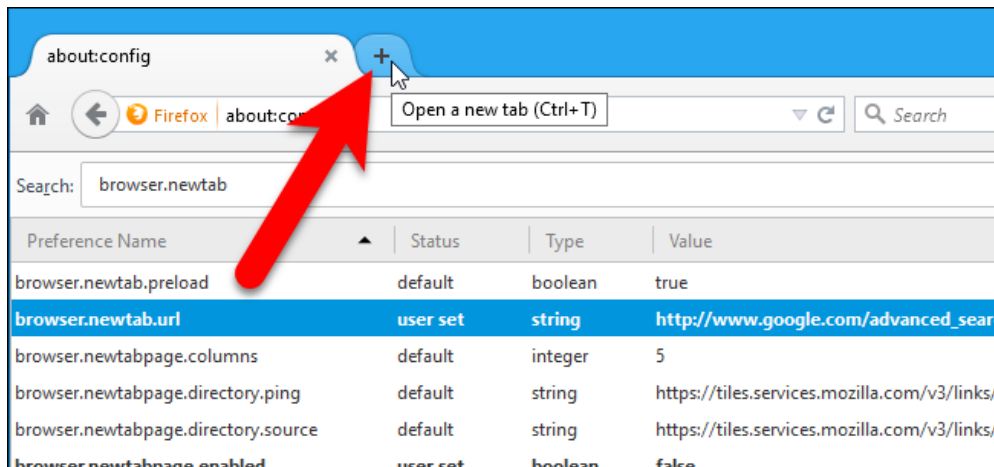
about:config ×
+
Firefox about:co
Open a new tab (Ctrl+T)
Search
Search: browser.newtab

| Preference Name | Status | Type | Value |
|---|---|---|---|
| browser.newtab.preload | default | boolean | true |
| **browser.newtab.url** | **user set** | **string** | **http://www.google.com/advanced_sear** |
| browser.newtabpage.columns | default | integer | 5 |
| browser.newtabpage.directory.ping | default | string | https://tiles.services.mozilla.com/v3/links/ |
| browser.newtabpage.directory.source | default | string | https://tiles.services.mozilla.com/v3/links/ |
| **browser.newtabpage.enabled** | **user set** | **boolean** | **false** |